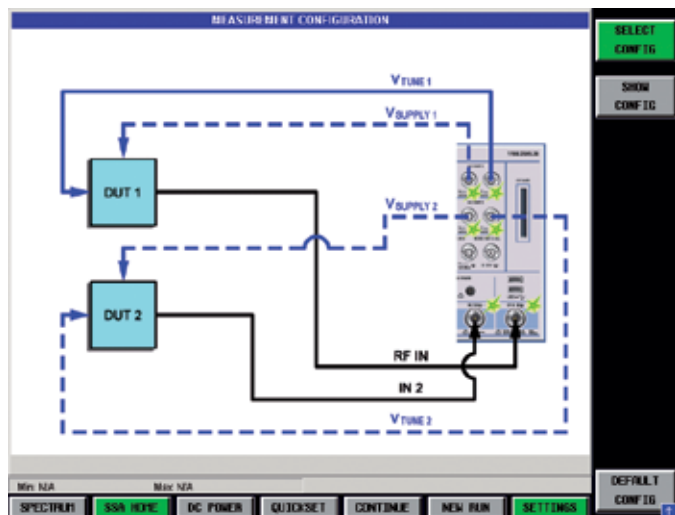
MEASUREMENT CONFIGURATION

$V_{TUNE\,1}$

$V_{SUPPLY\,1}$

DUT 1

$V_{SUPPLY\,2}$

DUT 2

RF IN

IN 2

$V_{TUNE\,2}$

SELECT CONFIG

SHOW CONFIG

DEFAULT CONFIG

Min N/A

Max N/A

SPECTRUM

SSA HOME

DC POWER

QUICKSET

CONTINUE

NEW RUN

SETTINGS